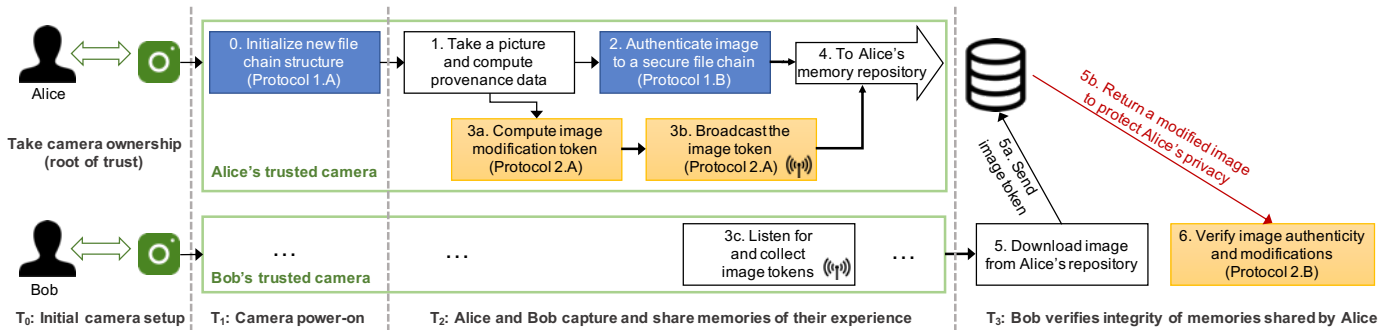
Alice

Take camera ownership (root of trust)

0. Initialize new file chain structure (Protocol 1.A)

1. Take a picture and compute provenance data

2. Authenticate image to a secure file chain (Protocol 1.B)

4. To Alice's memory repository

3a. Compute image modification token (Protocol 2.A)

3b. Broadcast the image token (Protocol 2.A)

Alice's trusted camera

5a. Send image token

5b. Return a modified image to protect Alice's privacy

Bob

...

Bob's trusted camera

...

3c. Listen for and collect image tokens

...

5. Download image from Alice's repository

6. Verify image authenticity and modifications (Protocol 2.B)

$T_0$: Initial camera setup

$T_1$: Camera power-on

$T_2$: Alice and Bob capture and share memories of their experience

$T_3$: Bob verifies integrity of memories shared by Alice